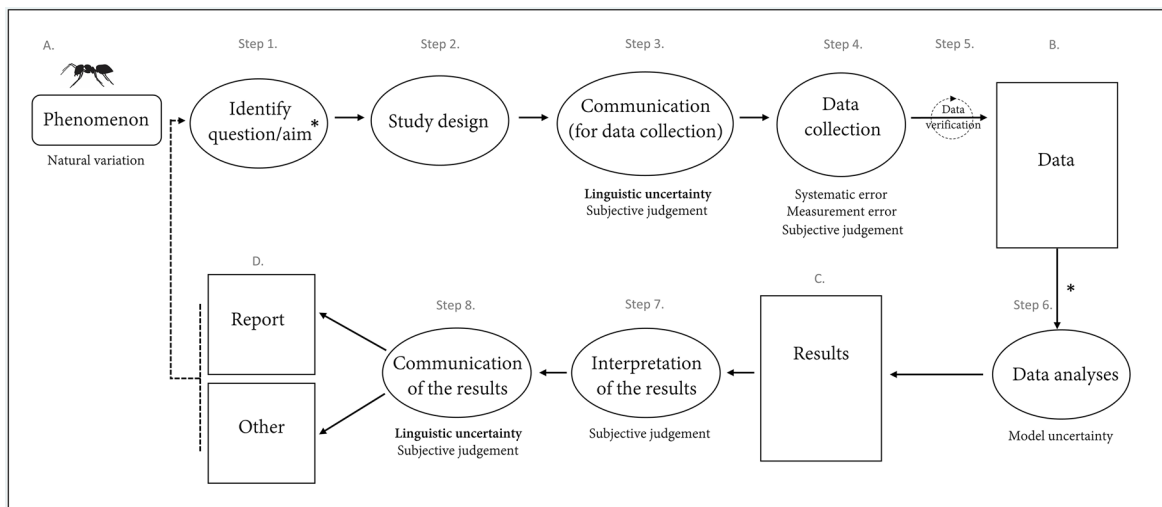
A.

Phenomenon

Natural variation

Step 1.

Identify question/aim*

Step 2.

Study design

Step 3.

Communication (for data collection)

**Linguistic uncertainty**
Subjective judgement

Step 4.

Data collection

Systematic error
Measurement error
Subjective judgement

Step 5.

Data verification

B.

Data

*

Step 6.

Data analyses

Model uncertainty

C.

Results

Step 7.

Interpretation of the results

Subjective judgement

Step 8.

Communication of the results

**Linguistic uncertainty**
Subjective judgement

D.

Report

Other